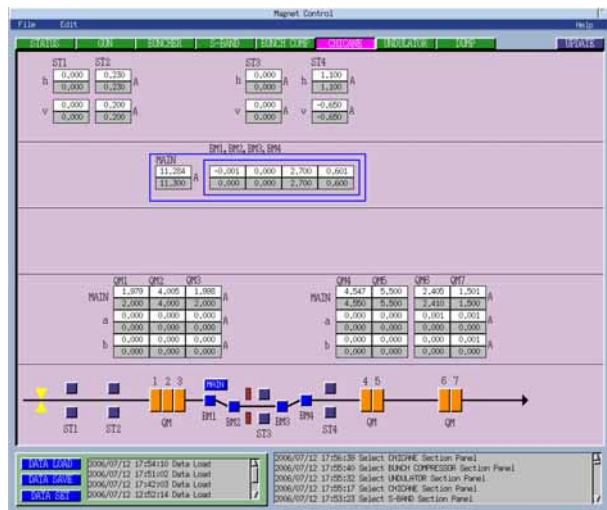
Magnet Control

File Edit Help

STATUS GUN BUNCHER S-BAND BUNCH COMP CHICANE UNDULATOR DUMP UPDATE

ST1 ST2
h 0.000 0.230 A
0.000 0.230
v 0.000 0.200 A
0.000 0.200

ST3 ST4
h 0.000 A h 1.100 A
0.000 1.100
v 0.000 A v -0.650 A
0.000 -0.650

BM1,BM2,BM3,BM4
MAIN
11.284 A -0.001 0.000 2.700 0.601 A
11.300 0.000 0.000 2.700 0.600

QM1 QM2 QM3
MAIN 1.979 4.005 1.988 A
2.000 4.000 2.000
a 0.000 0.000 0.000 A
0.000 0.000 0.000
b 0.000 0.000 0.000 A
0.000 0.000 0.000

QM4 QM5 QM6 QM7
MAIN 4.547 5.500 2.405 1.501 A
4.550 5.500 2.410 1.500
a 0.000 0.000 0.001 0.001 A
0.000 0.000 0.000 0.000
b 0.000 0.000 0.000 0.001 A
0.000 0.000 0.000 0.000

1 2 3 MAIN 4 5 6 7
ST1 ST2 QM BM1 BM2 ST3 BM3 BM4 ST4 QM QM

DATA LOAD
DATA SAVE
DATA SET

2006/07/12 17:54:10 Data Load
2006/07/12 17:51:02 Data Load
2006/07/12 17:42:03 Data Load
2006/07/12 12:52:14 Data Load

2006/07/12 17:56:38 Select CHICANE Section Panel
2006/07/12 17:55:40 Select BUNCH COMPRESSOR Section Panel
2006/07/12 17:55:32 Select UNDULATOR Section Panel
2006/07/12 17:55:17 Select CHICANE Section Panel
2006/07/12 17:53:23 Select S-BAND Section Panel